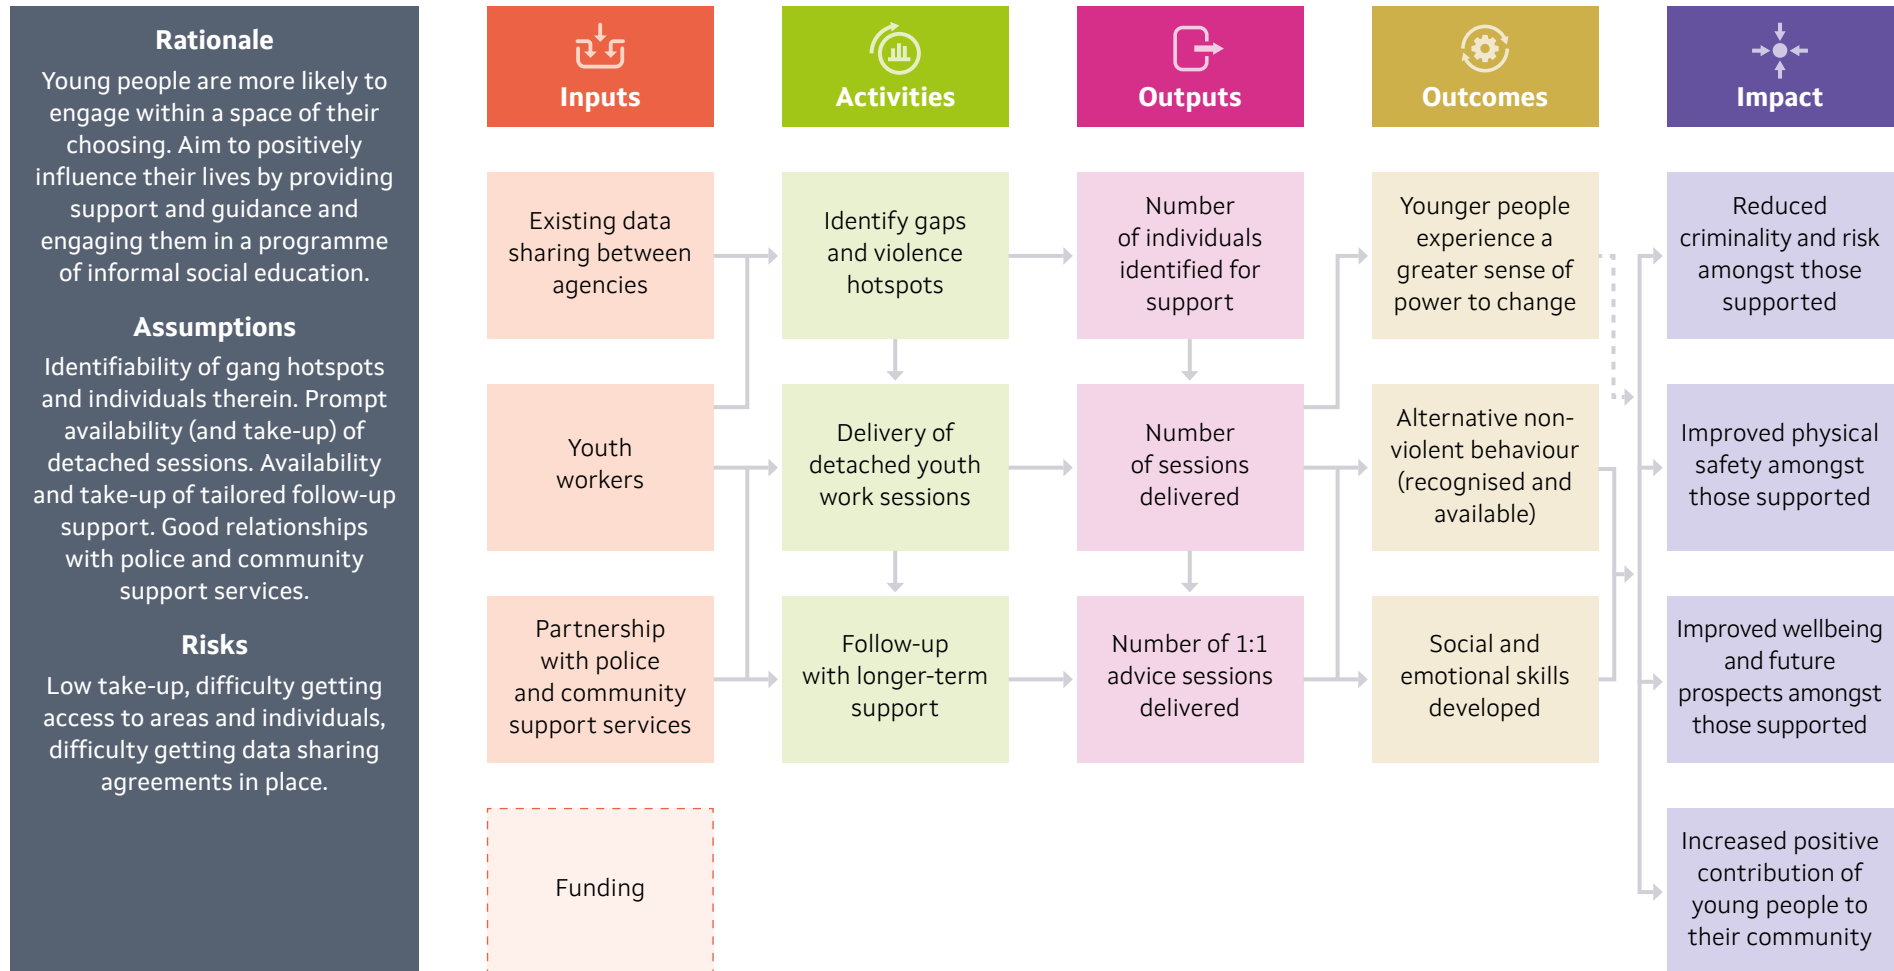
Rationale

Young people are more likely to engage within a space of their choosing. Aim to positively influence their lives by providing support and guidance and engaging them in a programme of informal social education.

Assumptions

Identifiability of gang hotspots and individuals therein. Prompt availability (and take-up) of detached sessions. Availability and take-up of tailored follow-up support. Good relationships with police and community support services.

Risks

Low take-up, difficulty getting access to areas and individuals, difficulty getting data sharing agreements in place.

Inputs

Existing data sharing between agencies

Youth workers

Partnership with police and community support services

Funding

Activities

Identify gaps and violence hotspots

Delivery of detached youth work sessions

Follow-up with longer-term support

Outputs

Number of individuals identified for support

Number of sessions delivered

Number of 1:1 advice sessions delivered

Outcomes

Younger people experience a greater sense of power to change

Alternative non-violent behaviour (recognised and available)

Social and emotional skills developed

Impact

Reduced criminality and risk amongst those supported

Improved physical safety amongst those supported

Improved wellbeing and future prospects amongst those supported

Increased positive contribution of young people to their community